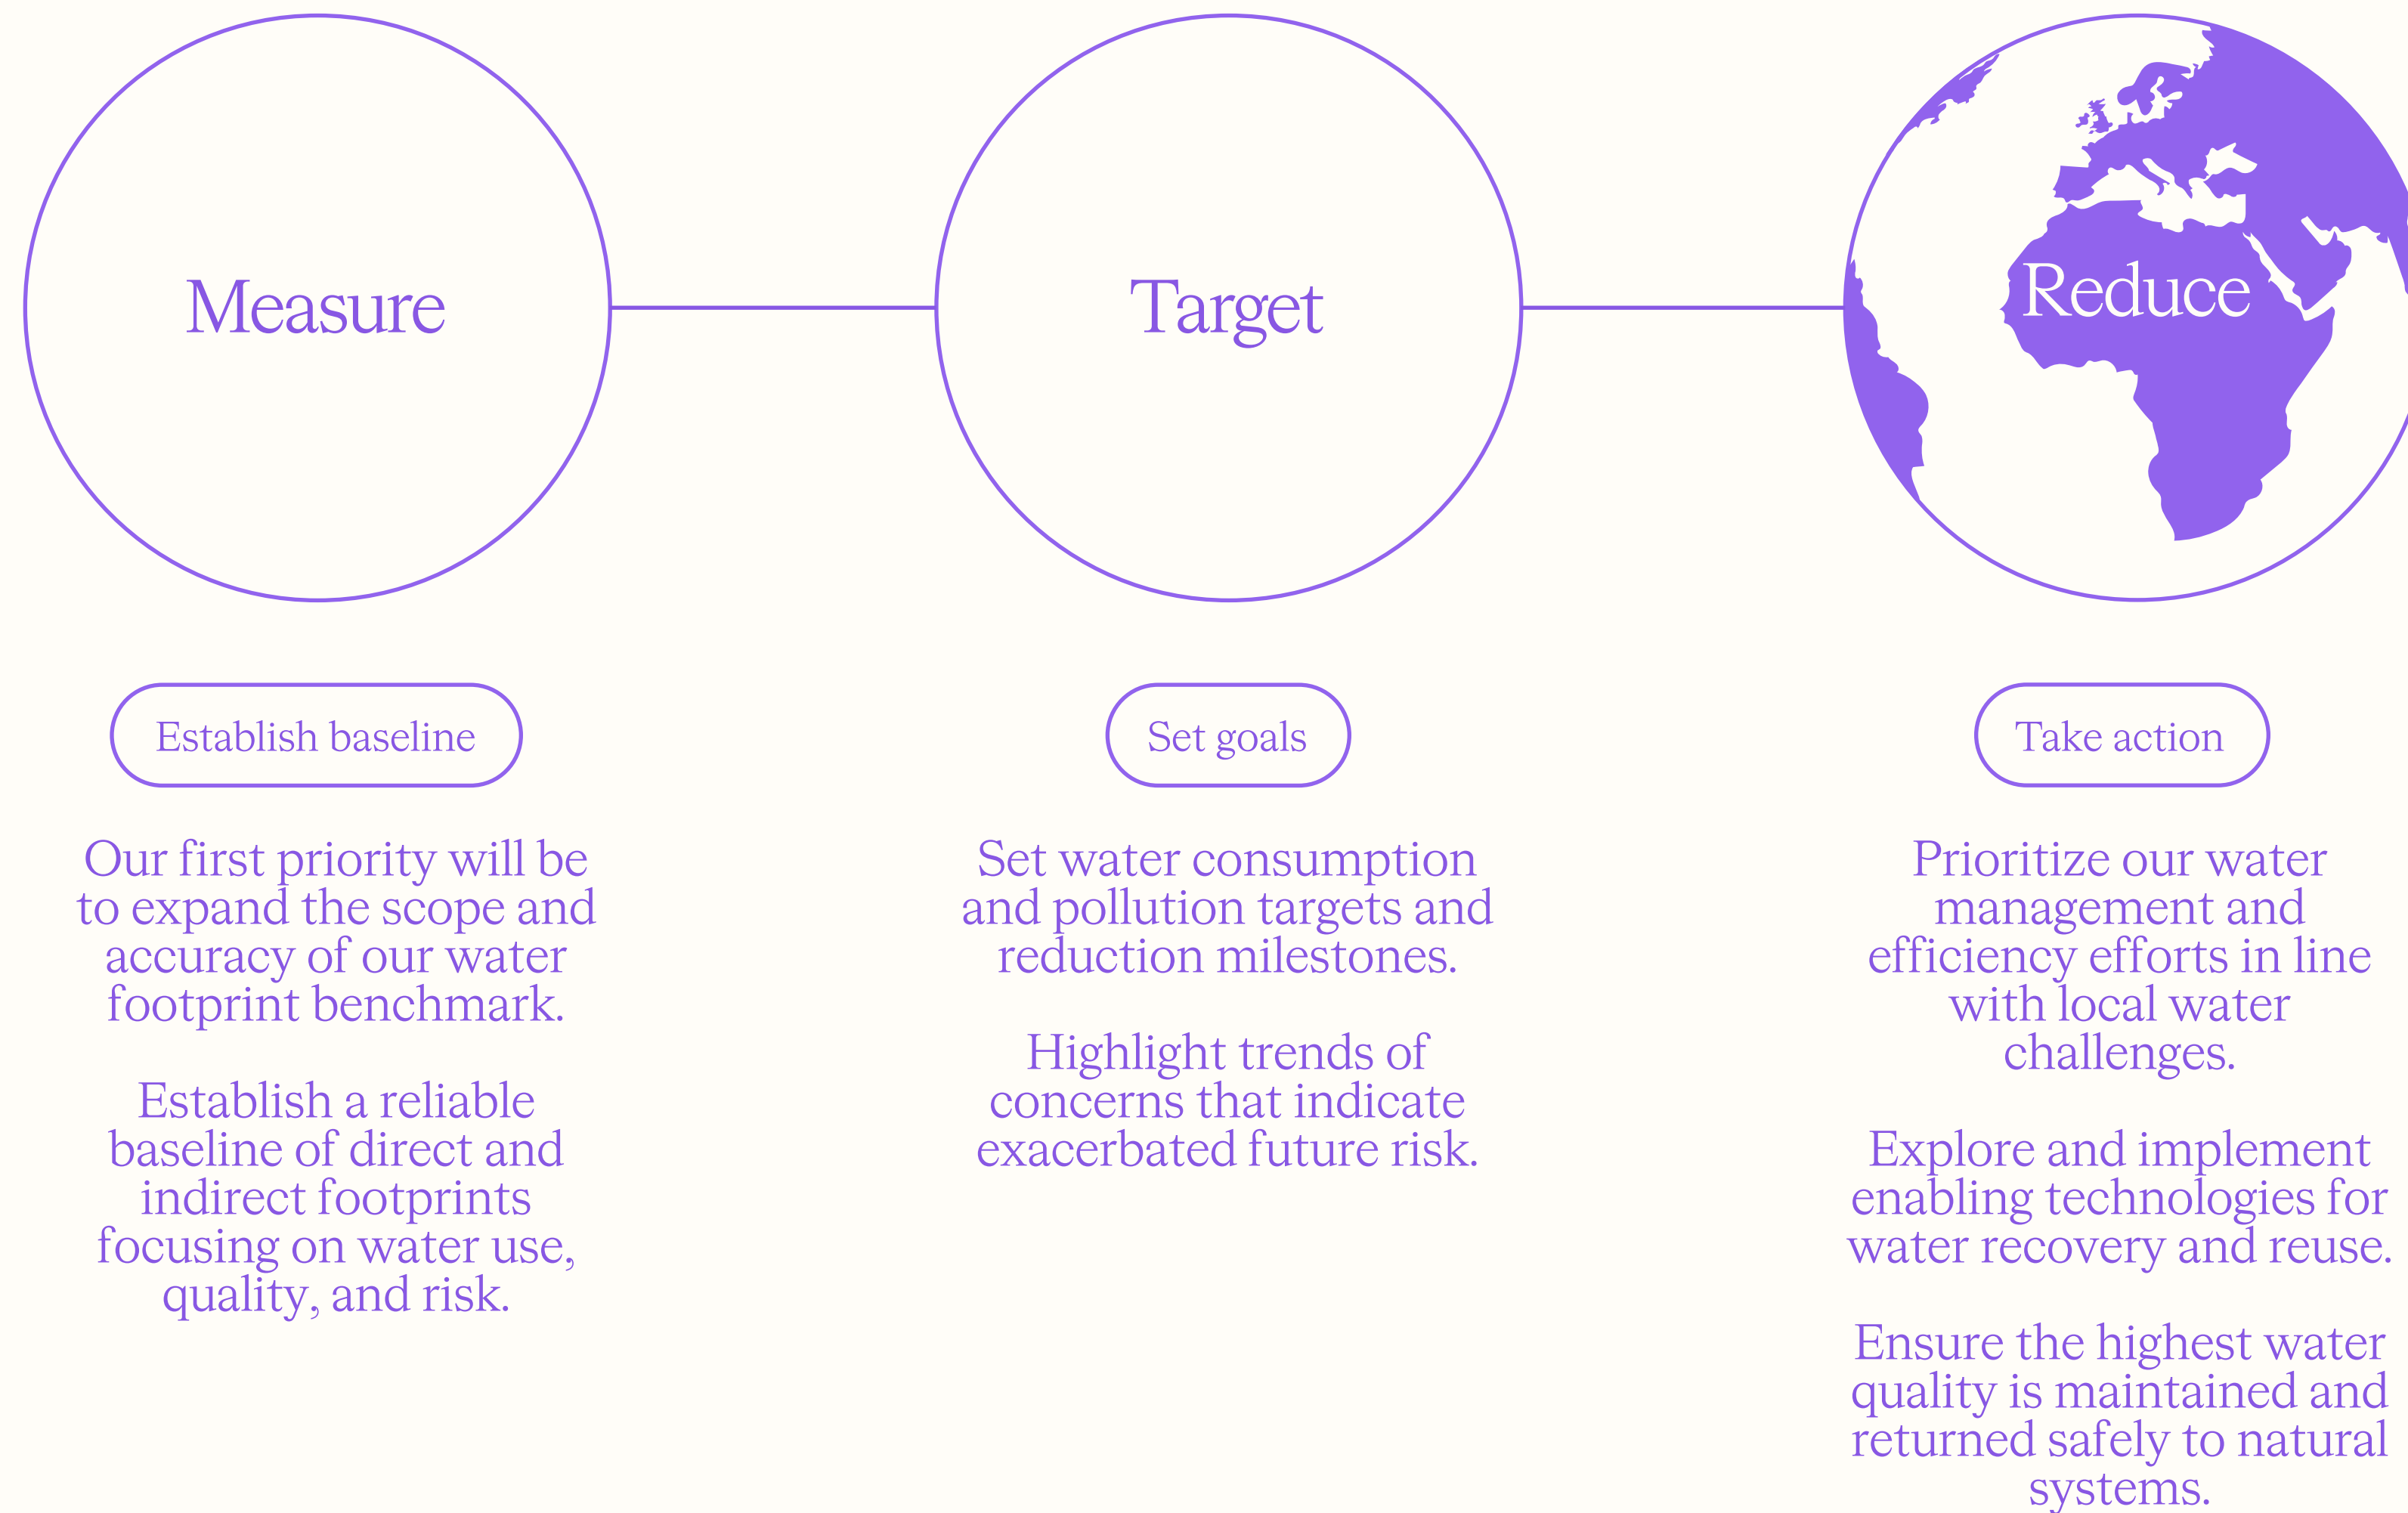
Measure

Establish baseline

Our first priority will be to expand the scope and accuracy of our water footprint benchmark.

Establish a reliable baseline of direct and indirect footprints focusing on water use, quality, and risk.

Target

Set goals

Set water consumption and pollution targets and reduction milestones.

Highlight trends of concerns that indicate exacerbated future risk.

Reduce

Take action

Prioritize our water management and efficiency efforts in line with local water challenges.

Explore and implement enabling technologies for water recovery and reuse.

Ensure the highest water quality is maintained and returned safely to natural systems.